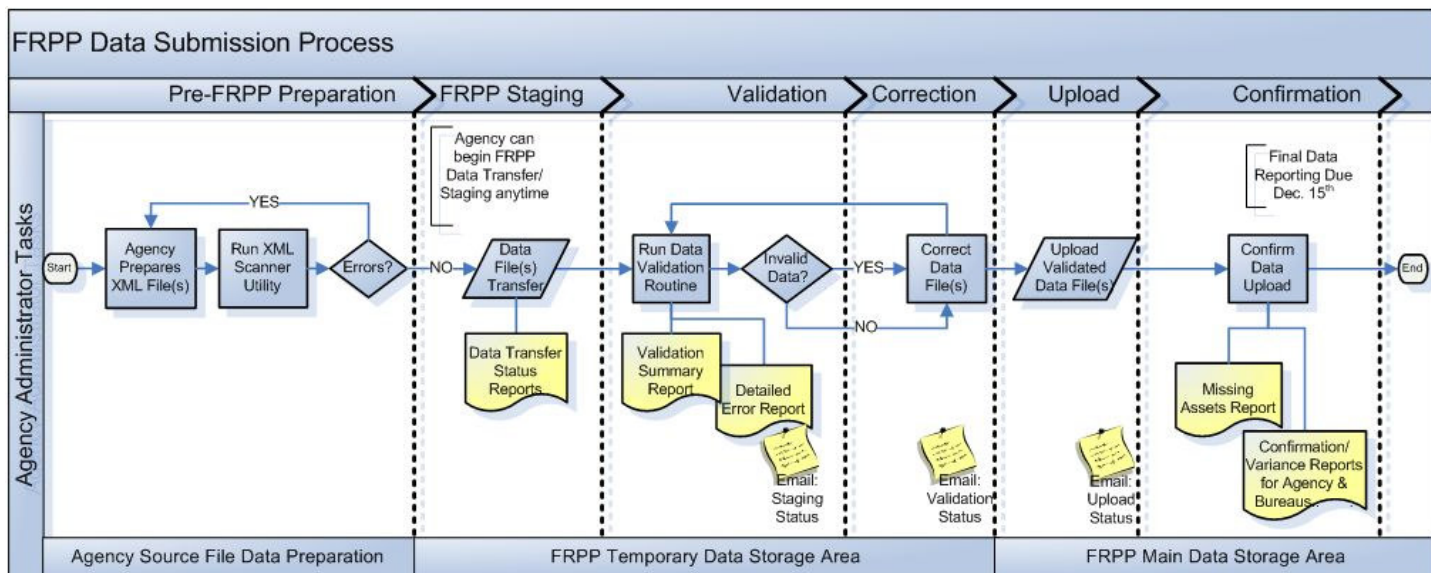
FRPP Data Submission Process

Pre-FRPP Preparation

FRPP Staging

Validation

Correction

Upload

Confirmation

Agency Administrator Tasks

Start

Agency Prepares XML File(s)

Run XML Scanner Utility

Errors?

YES

NO

Agency can begin FRPP Data Transfer/ Staging anytime

Data File(s) Transfer

Data Transfer Status Reports

Run Data Validation Routine

Invalid Data?

YES

NO

Validation Summary Report

Detailed Error Report

Email: Staging Status

Correct Data File(s)

Email: Validation Status

Upload Validated Data File(s)

Email: Upload Status

Final Data Reporting Due Dec. 15$^{th}$

Confirm Data Upload

Missing Assets Report

Confirmation/ Variance Reports for Agency & Bureaus

End

Agency Source File Data Preparation

FRPP Temporary Data Storage Area

FRPP Main Data Storage Area